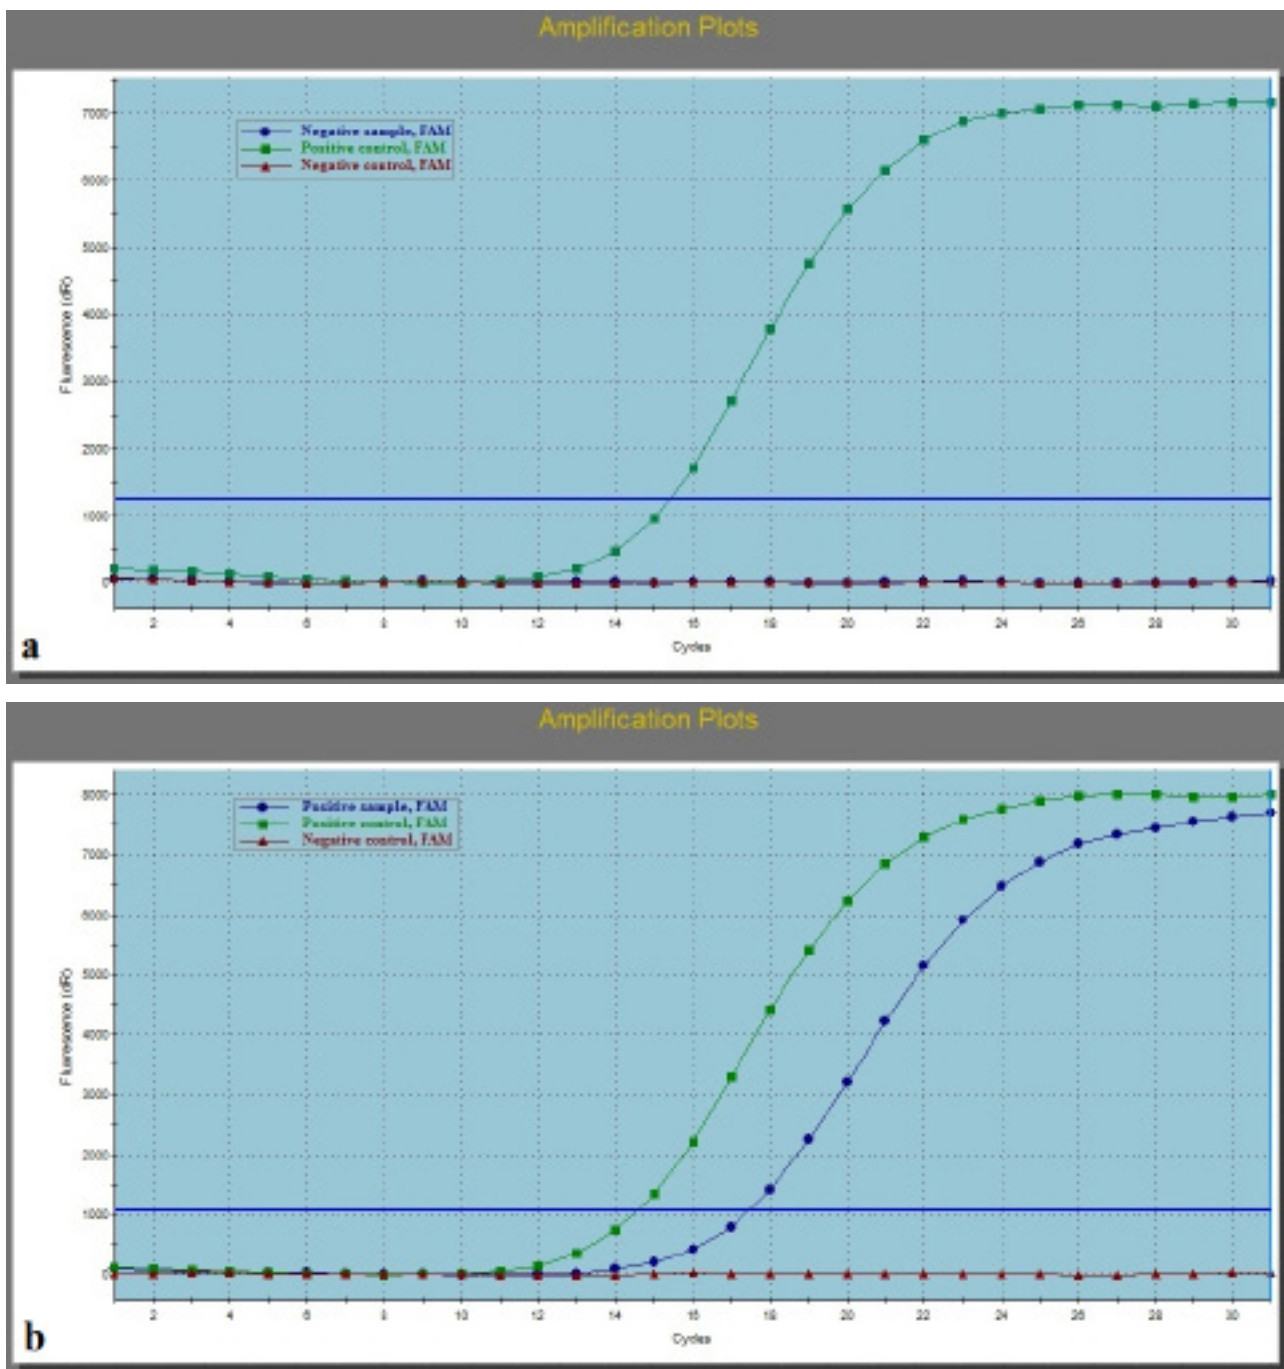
Amplification Plots

Negative sample, FAM
Positive control, FAM
Negative control, FAM

7000
6000
5000
4000
3000
2000
1000
0

Fluorescence (dR)

2 4 6 8 10 12 14 16 18 20 22 24 26 28 30

Cycles

a

Amplification Plots

Positive sample, FAM
Positive control, FAM
Negative control, FAM

8000
7000
6000
5000
4000
3000
2000
1000
0

Fluorescence (dR)

2 4 6 8 10 12 14 16 18 20 22 24 26 28 30

Cycles

b